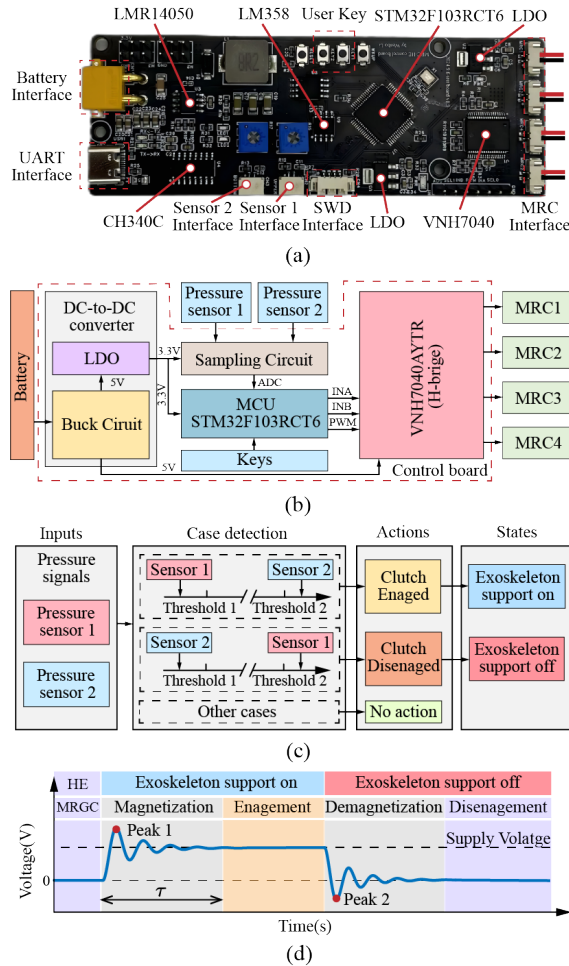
LMR14050 LM358 User Key STM32F103RCT6 LDO

Battery Interface

UART Interface

CH340C Sensor 2 Interface Sensor 1 Interface SWD Interface LDO VNH7040 MRC Interface

(a)

Battery

DC-to-DC converter

LDO

5V

Buck Ciruit

3.3V

3.3V

Pressure sensor 1

Pressure sensor 2

Sampling Circuit

ADC

MCU STM32F103RCT6

INA

INB

PWM

Keys

5V

VNH7040AYTR (H-brige)

Control board

MRC1

MRC2

MRC3

MRC4

(b)

Inputs

Pressure signals

Pressure sensor 1

Pressure sensor 2

Case detection

Sensor 1 Sensor 2

Threshold 1 Threshold 2

Sensor 2 Sensor 1

Threshold 1 Threshold 2

Other cases

Actions

Clutch Enaged

Clutch Disenaged

No action

States

Exoskeleton support on

Exoskeleton support off

(c)

HE Exoskeleton support on Exoskeleton support off

MRGC Magnetization Enagement Demagnetization Disenagement

Peak 1

Supply Volatge

Voltage(V)

0

$\tau$

Peak 2

Time(s)

(d)